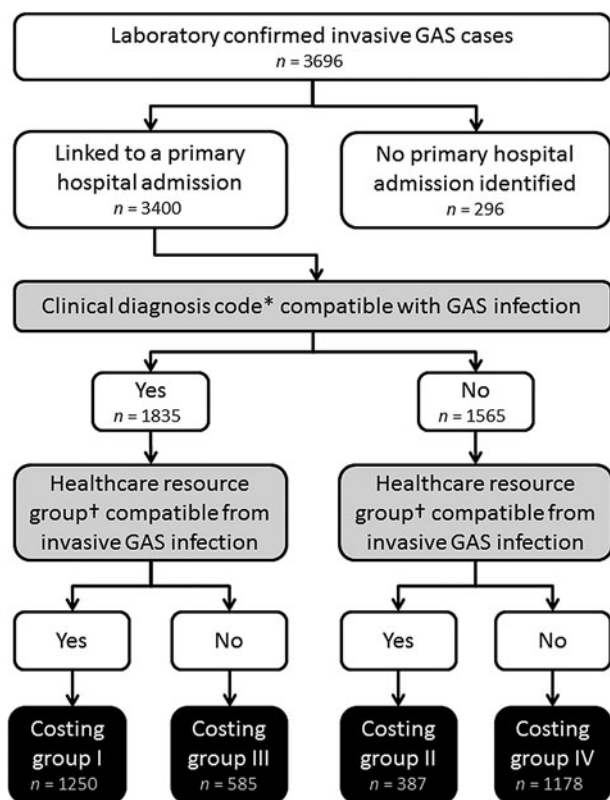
Laboratory confirmed invasive GAS cases
$n = 3696$

Linked to a primary hospital admission
$n = 3400$

No primary hospital admission identified
$n = 296$

Clinical diagnosis code* compatible with GAS infection

Yes
$n = 1835$

No
$n = 1565$

Healthcare resource group† compatible from invasive GAS infection

Healthcare resource group† compatible from invasive GAS infection

Yes

No

Yes

No

Costing group I
$n = 1250$

Costing group III
$n = 585$

Costing group II
$n = 387$

Costing group IV
$n = 1178$